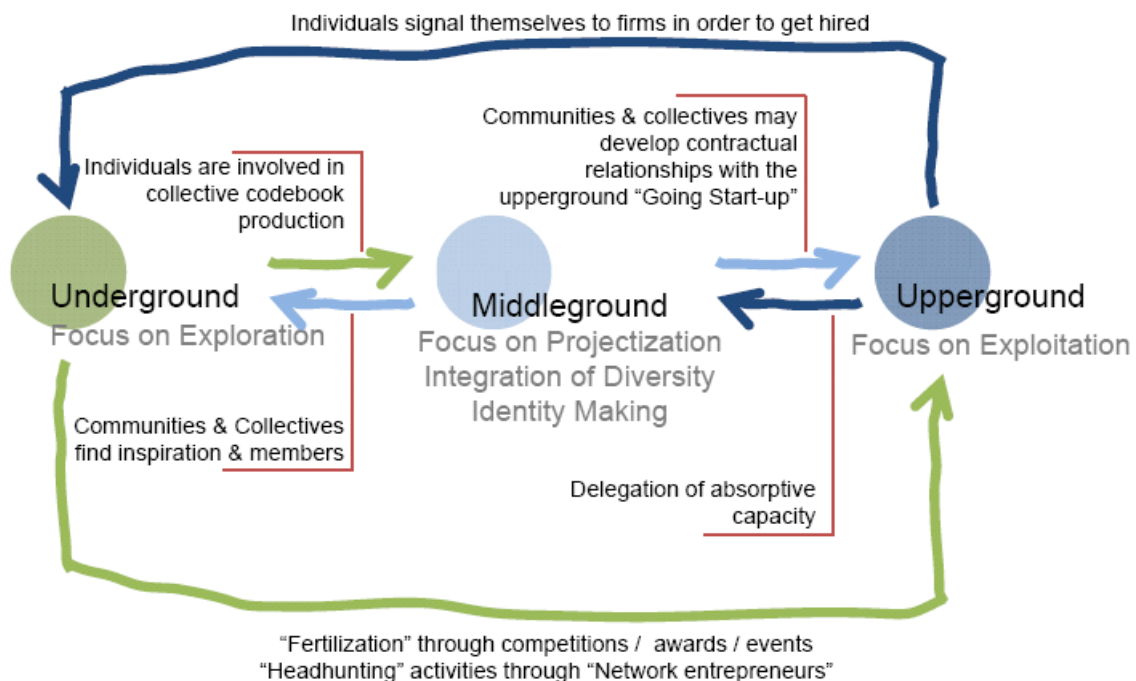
Individuals signal themselves to firms in order to get hired

Individuals are involved in collective codebook production

Communities & collectives may develop contractual relationships with the upperground "Going Start-up"

Underground
Focus on Exploration

Middleground
Focus on Projectization
Integration of Diversity
Identity Making

Upperground
Focus on Exploitation

Communities & Collectives find inspiration & members

Delegation of absorptive capacity

"Fertilization" through competitions / awards / events
"Headhunting" activities through "Network entrepreneurs"